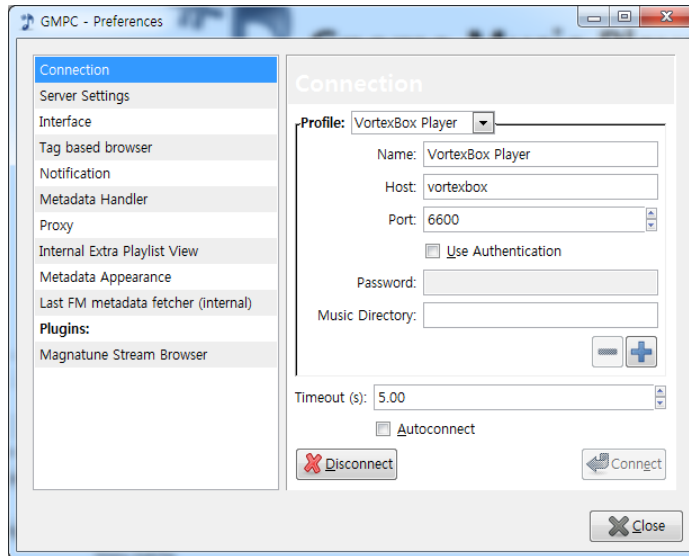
GMPC - Preferences

Connection
Server Settings
Interface
Tag based browser
Notification
Metadata Handler
Proxy
Internal Extra Playlist View
Metadata Appearance
Last FM metadata fetcher (internal)
Plugins:
Magnatune Stream Browser

Connection

Profile: VortexBox Player

Name: VortexBox Player
Host: vortexbox
Port: 6600
Use Authentication
Password:
Music Directory:

Timeout (s): 5.00
Autoconnect

Disconnect
Connect

Close